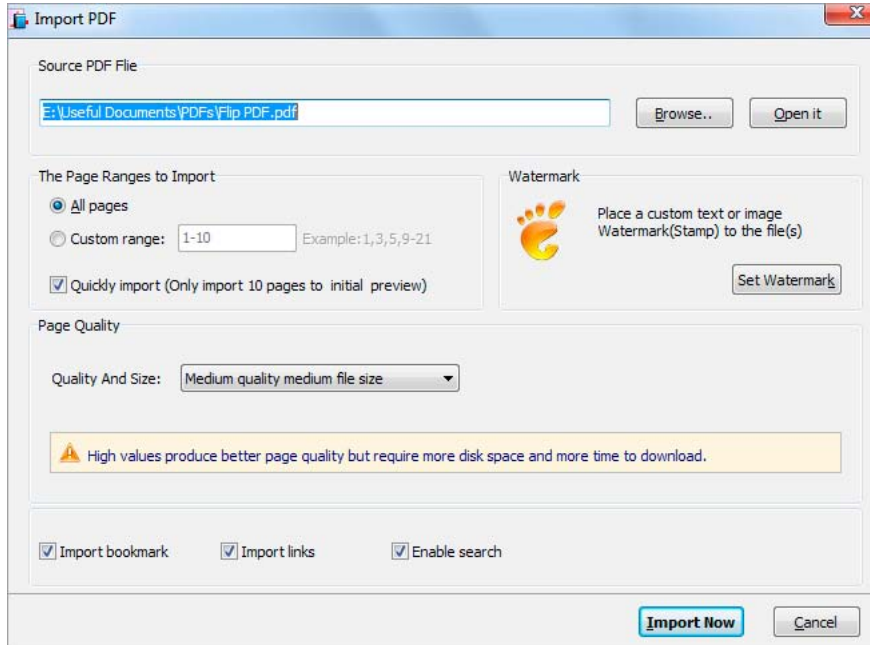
Import PDF

Source PDF Flie

E:\Useful Documents\PDFs\Flip PDF.pdf

Browse..

Open it

The Page Ranges to Import

All pages

Custom range: 1-10 Example:1,3,5,9-21

Quickly import (Only import 10 pages to initial preview)

Watermark

Place a custom text or image Watermark(Stamp) to the file(s)

Set Watermark

Page Quality

Quality And Size: Medium quality medium file size

High values produce better page quality but require more disk space and more time to download.

Import bookmark

Import links

Enable search

Import Now

Cancel